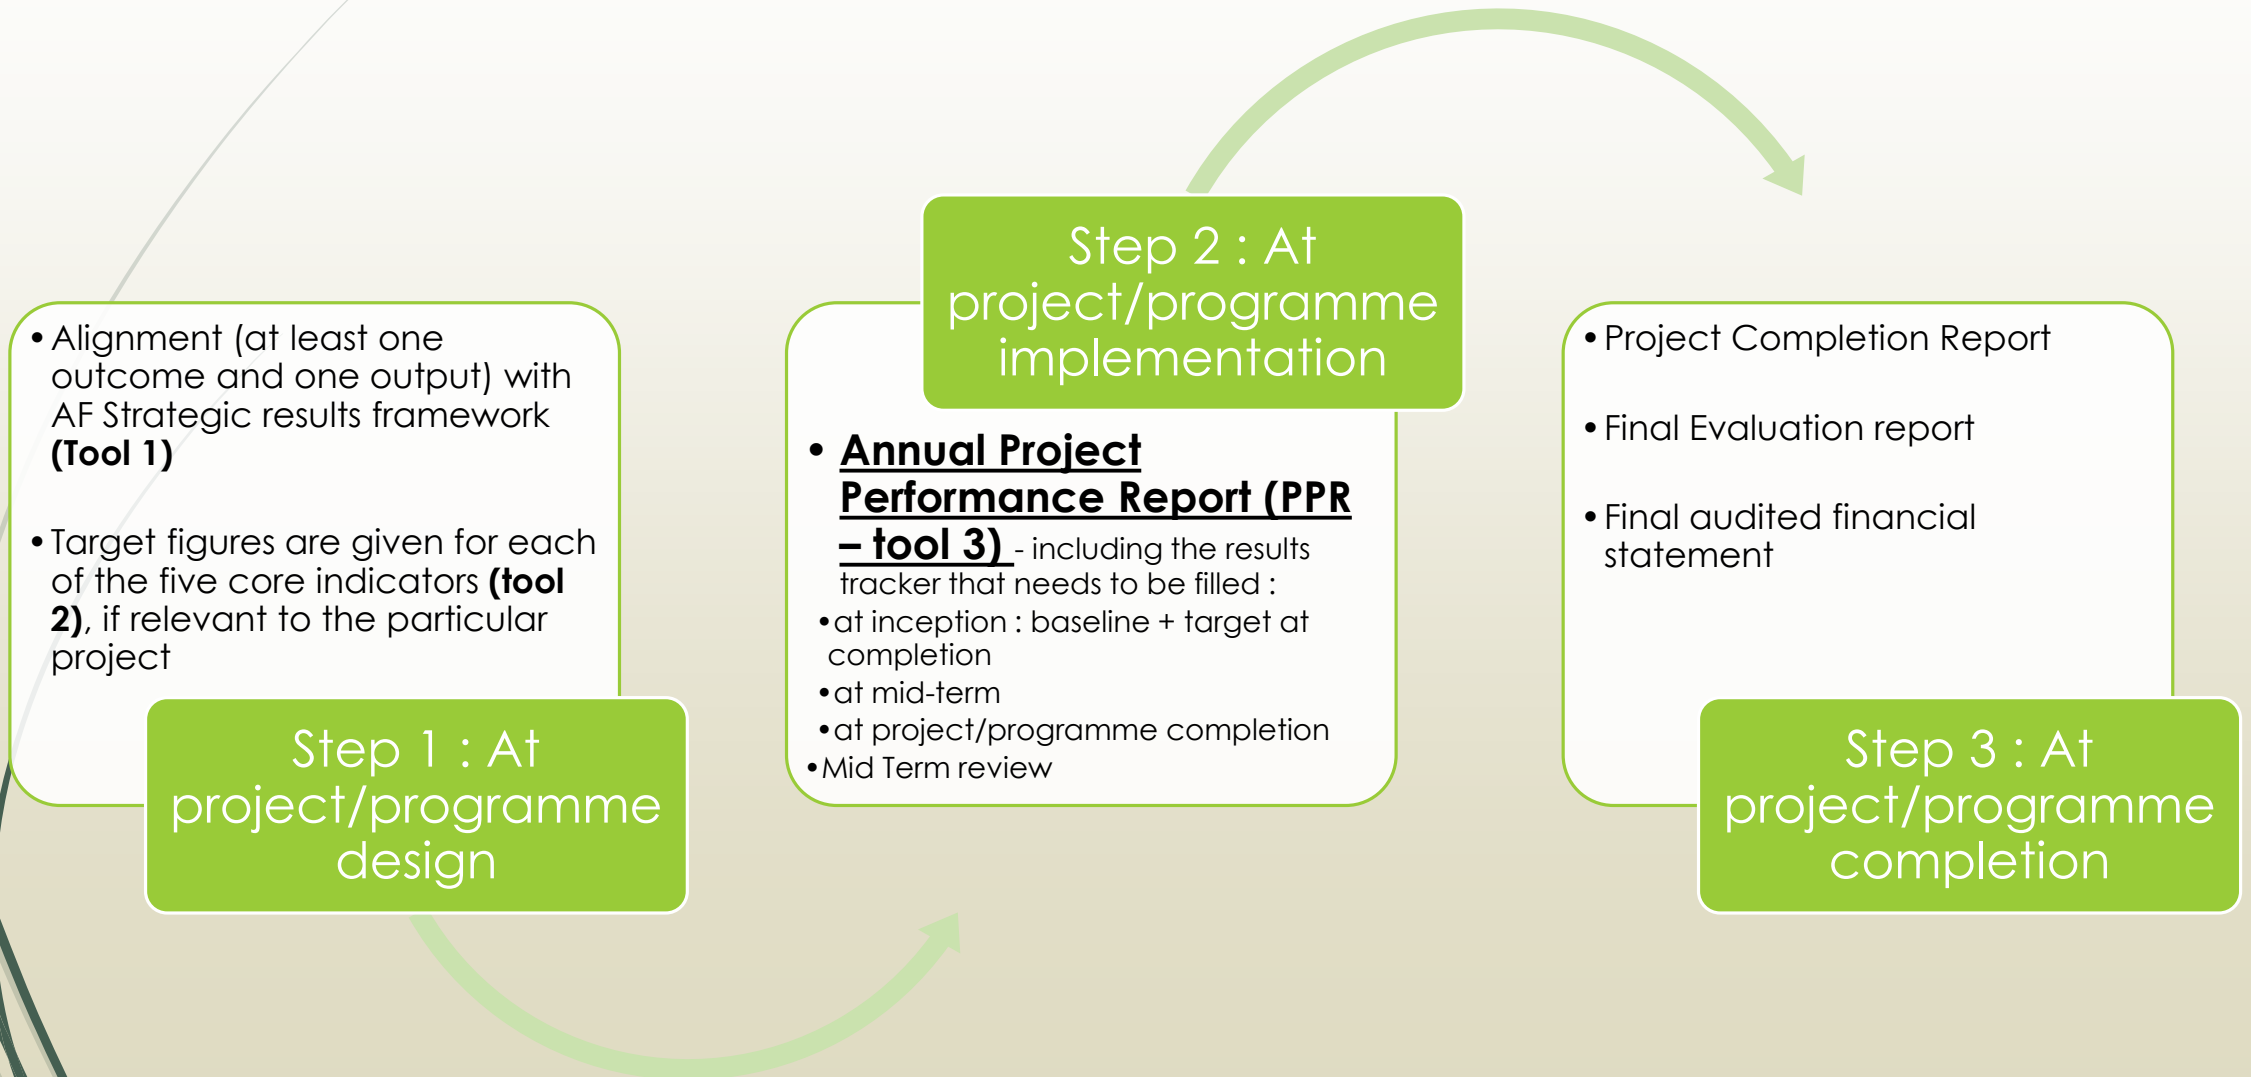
• Alignment (at least one outcome and one output) with AF Strategic results framework **(Tool 1)**

• Target figures are given for each of the five core indicators **(tool 2)**, if relevant to the particular project

Step 1 : At project/programme design

Step 2 : At project/programme implementation

• **Annual Project Performance Report (PPR – tool 3)** - including the results tracker that needs to be filled :
• at inception : baseline + target at completion
• at mid-term
• at project/programme completion
• Mid Term review

• Project Completion Report

• Final Evaluation report

• Final audited financial statement

Step 3 : At project/programme completion